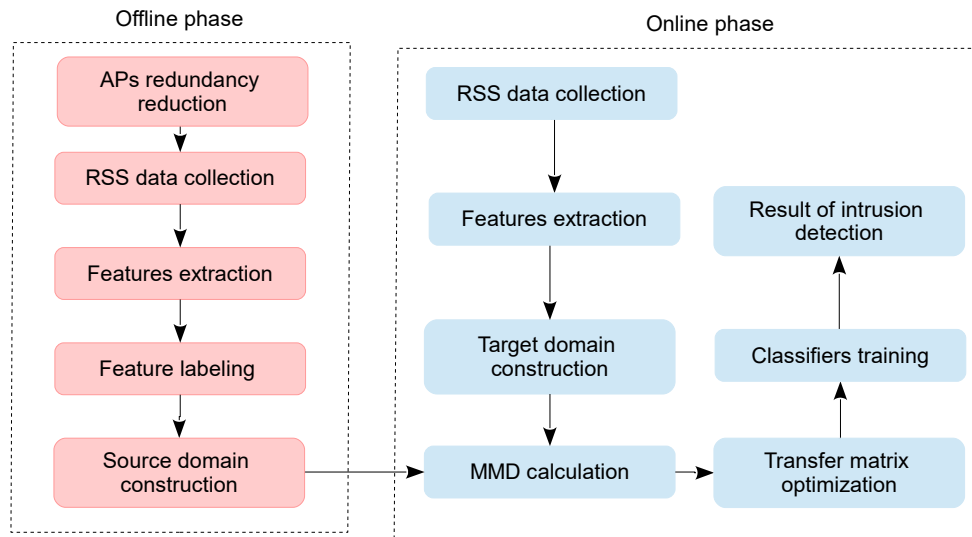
Offline phase

APs redundancy reduction

RSS data collection

Features extraction

Feature labeling

Source domain construction

Online phase

RSS data collection

Features extraction

Target domain construction

MMD calculation

Transfer matrix optimization

Classifiers training

Result of intrusion detection